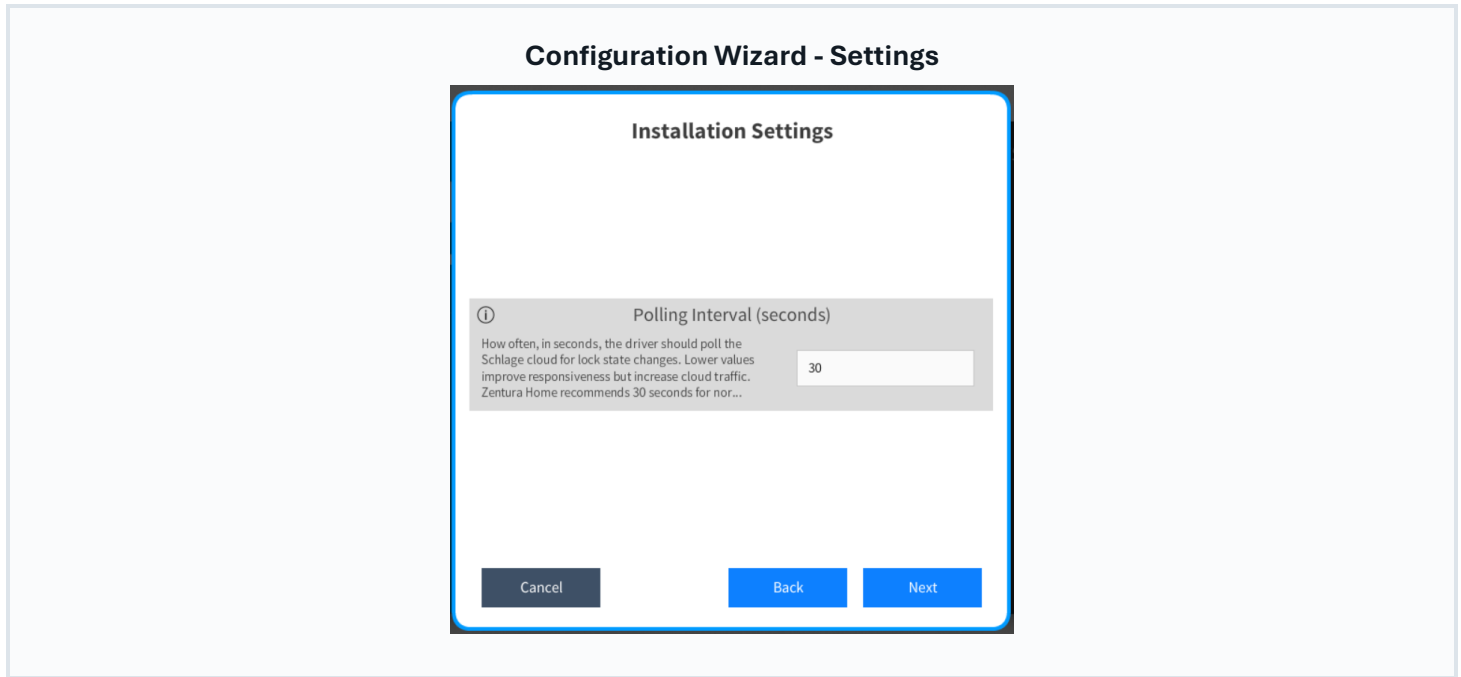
Configuration Wizard - Settings

Installation Settings

ⓘ Polling Interval (seconds)

How often, in seconds, the driver should poll the Schlage cloud for lock state changes. Lower values improve responsiveness but increase cloud traffic. Zentura Home recommends 30 seconds for nor...

30

Cancel

Back

Next